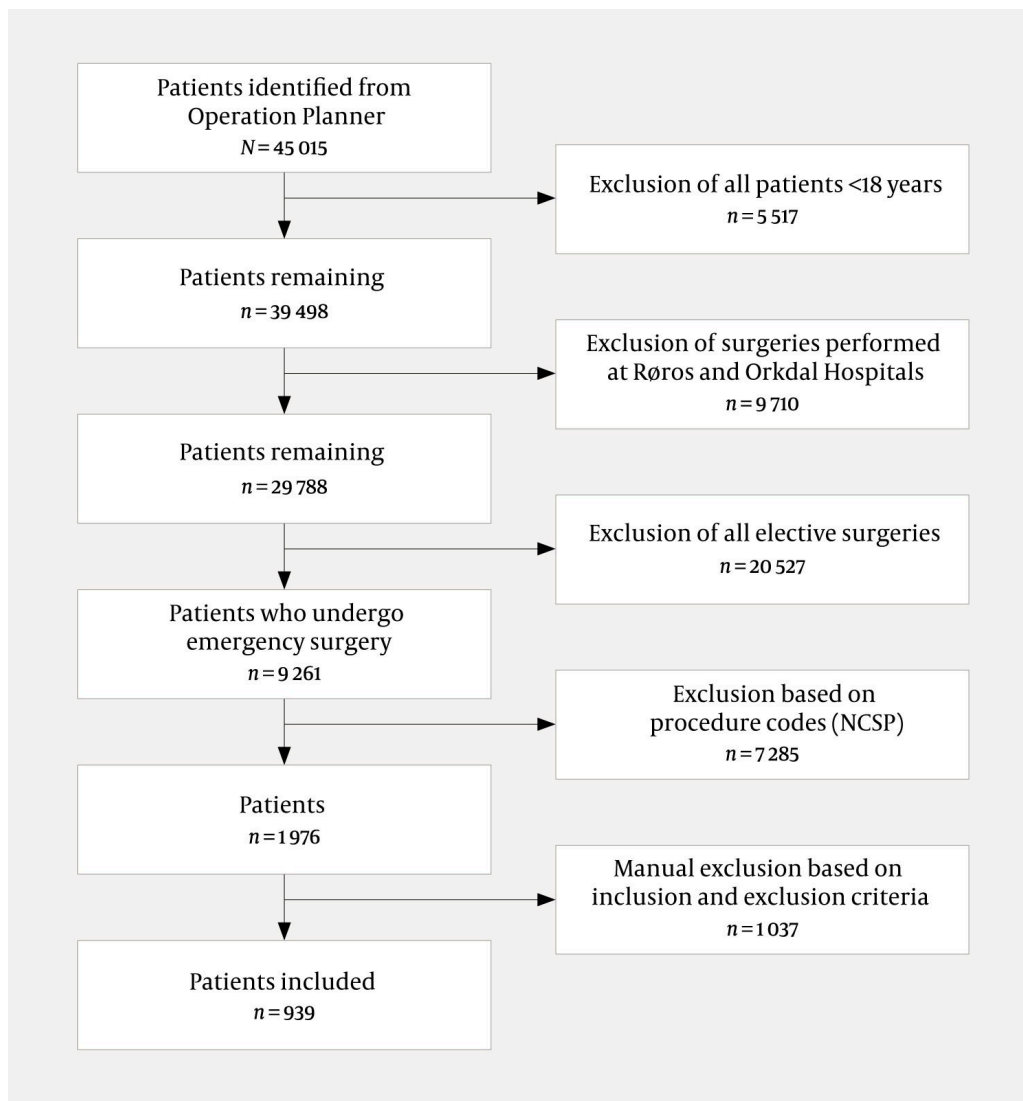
Patients identified from Operation Planner
$N = 45\,015$

Exclusion of all patients <18 years
$n = 5\,517$

Patients remaining
$n = 39\,498$

Exclusion of surgeries performed at Røros and Orkdal Hospitals
$n = 9\,710$

Patients remaining
$n = 29\,788$

Exclusion of all elective surgeries
$n = 20\,527$

Patients who undergo emergency surgery
$n = 9\,261$

Exclusion based on procedure codes (NCSP)
$n = 7\,285$

Patients
$n = 1\,976$

Manual exclusion based on inclusion and exclusion criteria
$n = 1\,037$

Patients included
$n = 939$